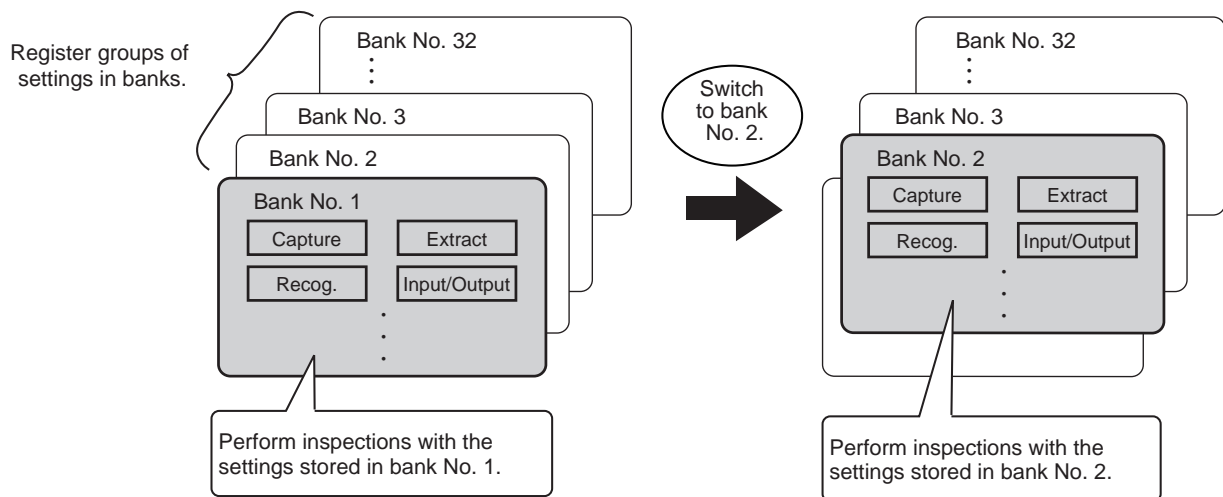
Register groups of settings in banks.

Bank No. 32
Bank No. 3
Bank No. 2
Bank No. 1
Capture
Extract
Recog.
Input/Output

Perform inspections with the settings stored in bank No. 1.

Switch to bank No. 2.

Bank No. 32
Bank No. 3
Bank No. 2
Capture
Extract
Recog.
Input/Output

Perform inspections with the settings stored in bank No. 2.